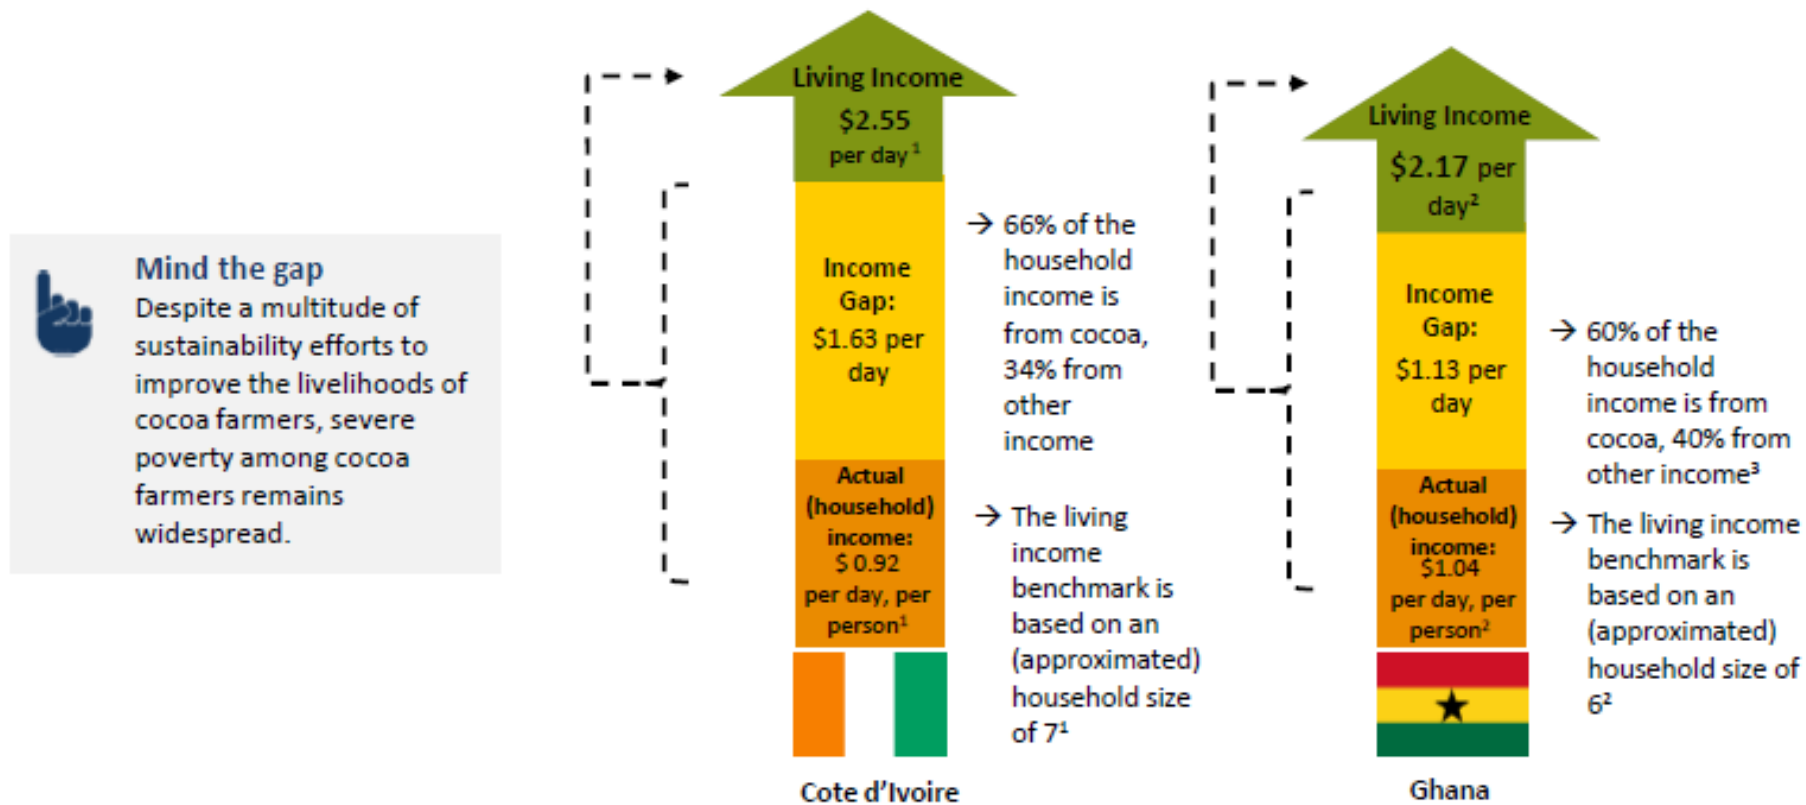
Mind the gap
Despite a multitude of sustainability efforts to improve the livelihoods of cocoa farmers, severe poverty among cocoa farmers remains widespread.

Living Income
$2.55
per day$^1$

Income Gap:
$1.63 per day

Actual (household) income:
$ 0.92
per day, per person$^1$

→ 66% of the household income is from cocoa, 34% from other income

→ The living income benchmark is based on an (approximated) household size of 7$^1$

Cote d'Ivoire

Living Income
$2.17 per day$^2$

Income Gap:
$1.13 per day

Actual (household) income:
$1.04
per day, per person$^2$

→ 60% of the household income is from cocoa, 40% from other income$^3$

→ The living income benchmark is based on an (approximated) household size of 6$^2$

Ghana